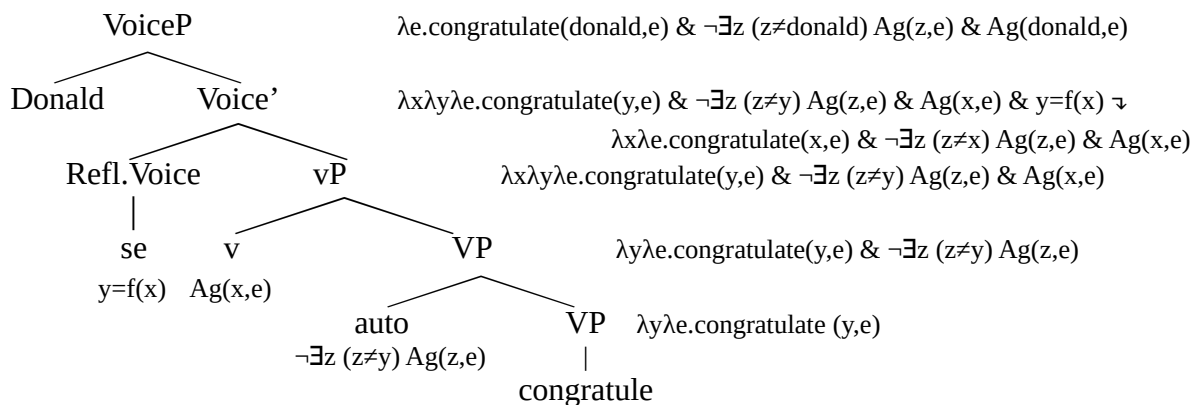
VoiceP λe.congratulate(donald,e) & ¬∃z (z≠donald) Ag(z,e) & Ag(donald,e)

Donald Voice' λxλyλe.congratulate(y,e) & ¬∃z (z≠y) Ag(z,e) & Ag(x,e) & y=f(x) ↴

λxλe.congratulate(x,e) & ¬∃z (z≠x) Ag(z,e) & Ag(x,e)

Refl.Voice vP λxλyλe.congratulate(y,e) & ¬∃z (z≠y) Ag(z,e) & Ag(x,e)

se v VP λyλe.congratulate(y,e) & ¬∃z (z≠y) Ag(z,e)

y=f(x) Ag(x,e)

auto VP λyλe.congratulate (y,e)

¬∃z (z≠y) Ag(z,e)

congratule